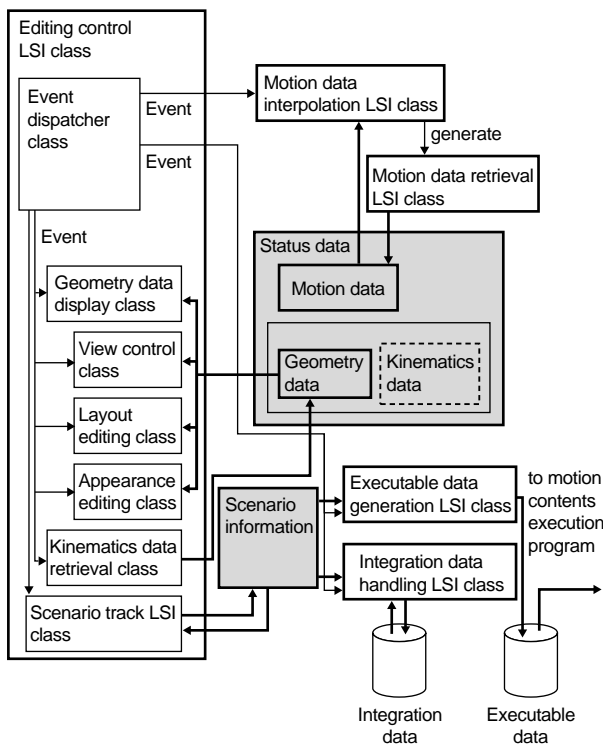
Editing control LSI class

Event dispatcher class

Event

Event

Event

Geometry data display class

View control class

Layout editing class

Appearance editing class

Kinematics data retrieval class

Scenario track LSI class

Motion data interpolation LSI class

generate

Motion data retrieval LSI class

Status data

Motion data

Geometry data

Kinematics data

Scenario information

Executable data generation LSI class

to motion contents execution program

Integration data handling LSI class

Integration data

Executable data